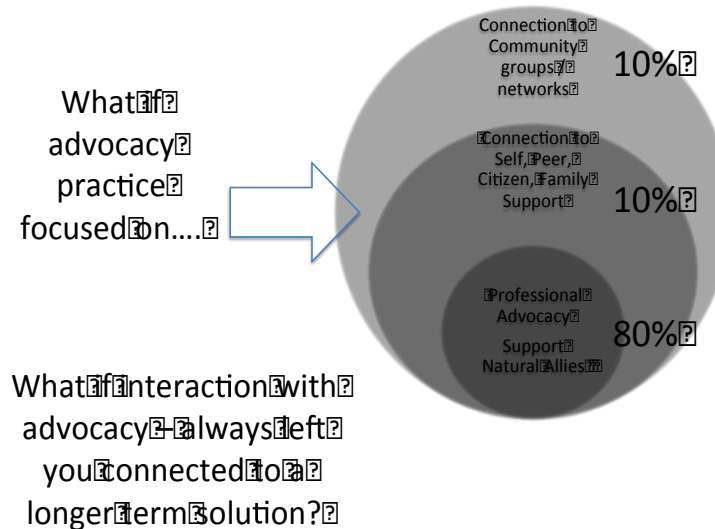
What if advocacy practice focused on….

Connection to Community groups & networks
10%

Connection to Self, Peer, Citizen, Family Support
10%

Professional Advocacy
Support Natural Allies
80%

What if interaction with advocacy - always left you connected to a longer term solution?